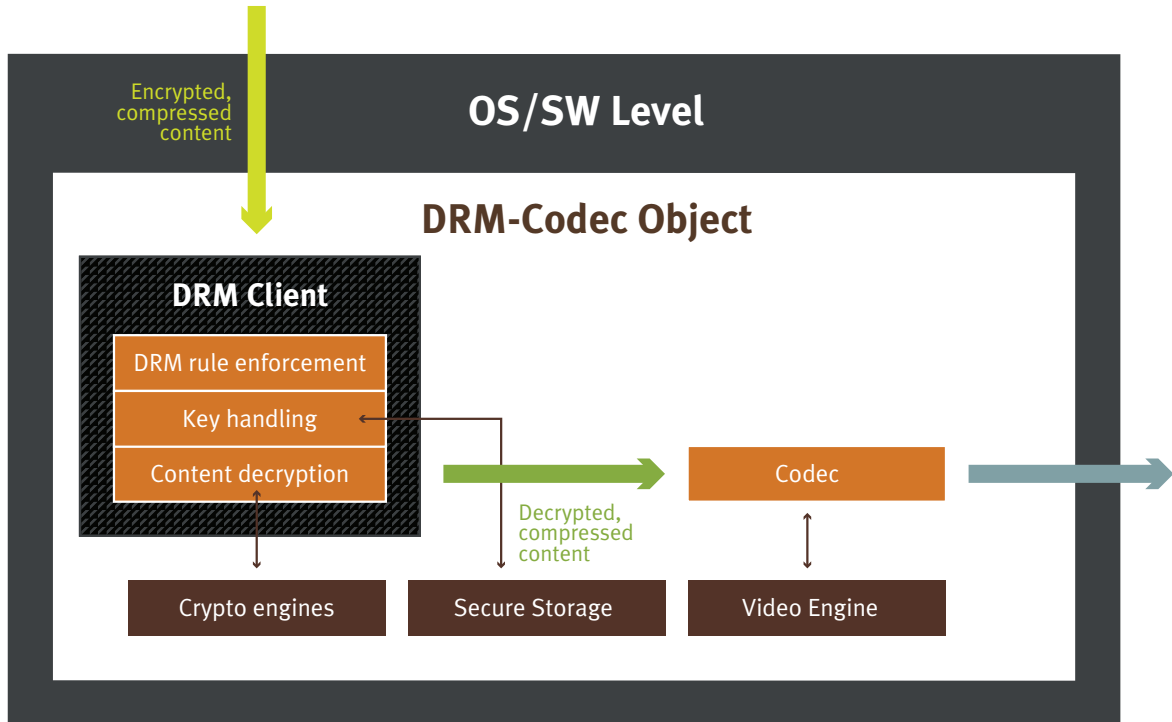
Encrypted, compressed content

OS/SW Level

DRM-Codec Object

DRM Client

DRM rule enforcement

Key handling

Content decryption

Codec

Decrypted, compressed content

Crypto engines

Secure Storage

Video Engine